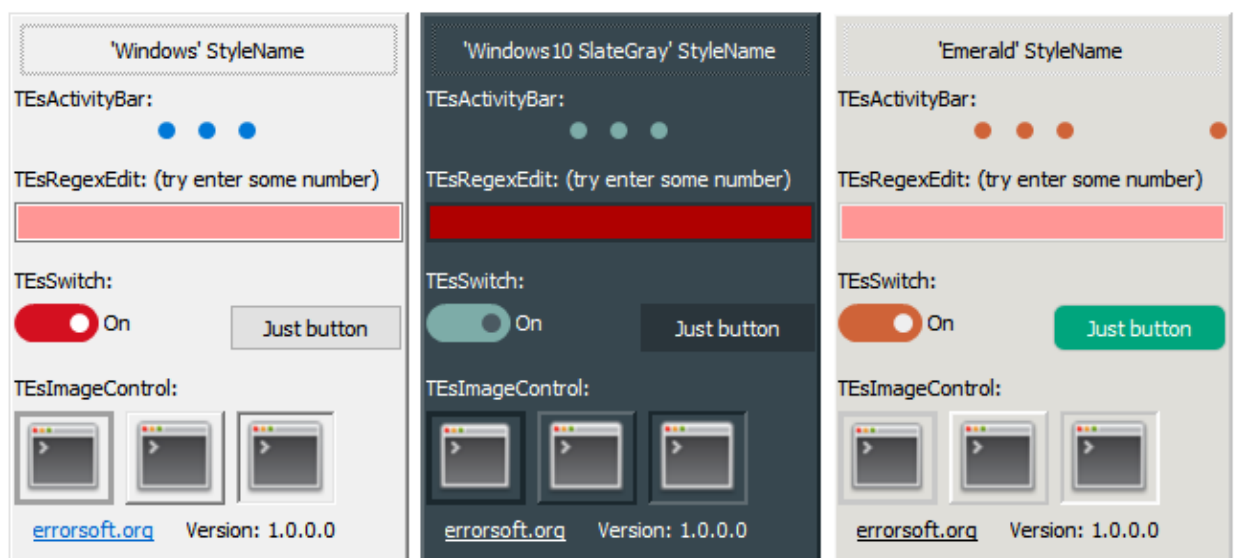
'Windows' StyleName

TEsActivityBar:

TEsRegexEdit: (try enter some number)

TEsSwitch:

On

Just button

TEsImageControl:

errorsoft.org Version: 1.0.0.0

'Windows10 SlateGray' StyleName

TEsActivityBar:

TEsRegexEdit: (try enter some number)

TEsSwitch:

On

Just button

TEsImageControl:

errorsoft.org Version: 1.0.0.0

'Emerald' StyleName

TEsActivityBar:

TEsRegexEdit: (try enter some number)

TEsSwitch:

On

Just button

TEsImageControl:

errorsoft.org Version: 1.0.0.0